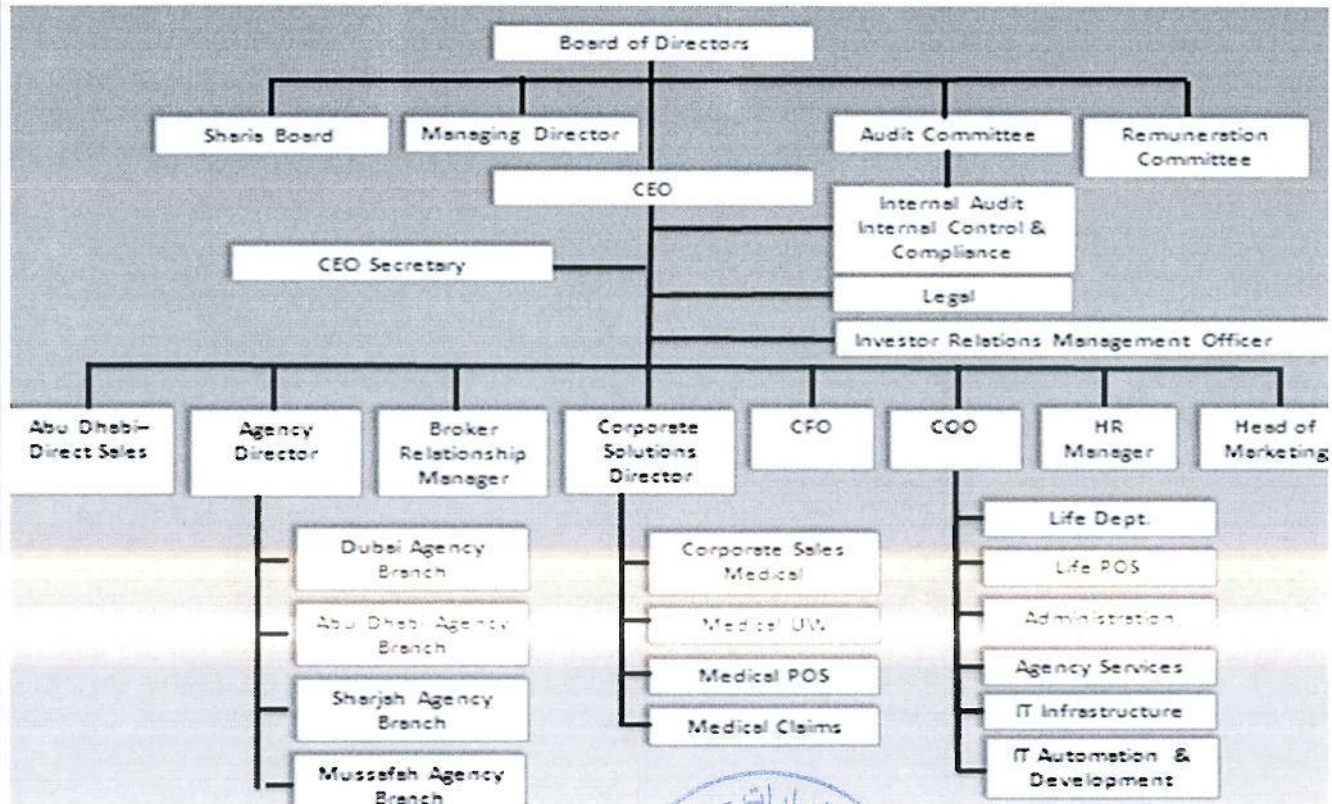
Board of Directors

Sharia Board

Managing Director

Audit Committee

Remuneration Committee

CEO

Internal Audit Internal Control & Compliance

CEO Secretary

Legal

Investor Relations Management Officer

Abu Dhabi-Direct Sales

Agency Director

Broker Relationship Manager

Corporate Solutions Director

CFO

COO

HR Manager

Head of Marketing

Dubai Agency Branch

Abu Dhabi Agency Branch

Sharjah Agency Branch

Mussafah Agency Branch

Corporate Sales Medical

Medical UW

Medical POS

Medical Claims

Life Dept.

Life POS

Administration

Agency Services

IT Infrastructure

IT Automation & Development